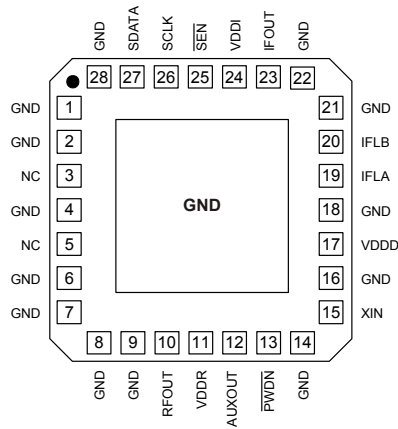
GND SDATA SCLK $\overline{SEN}$ VDDI IFOUT GND

28 27 26 25 24 23 22

GND 1
GND 2
NC 3
GND 4
NC 5
GND 6
GND 7

21 GND
20 IFLB
19 IFLA
18 GND
17 VDDD
16 GND
15 XIN

GND

8 9 10 11 12 13 14

GND GND RFOUT VDDR AUXOUT $\overline{PWDN}$ GND